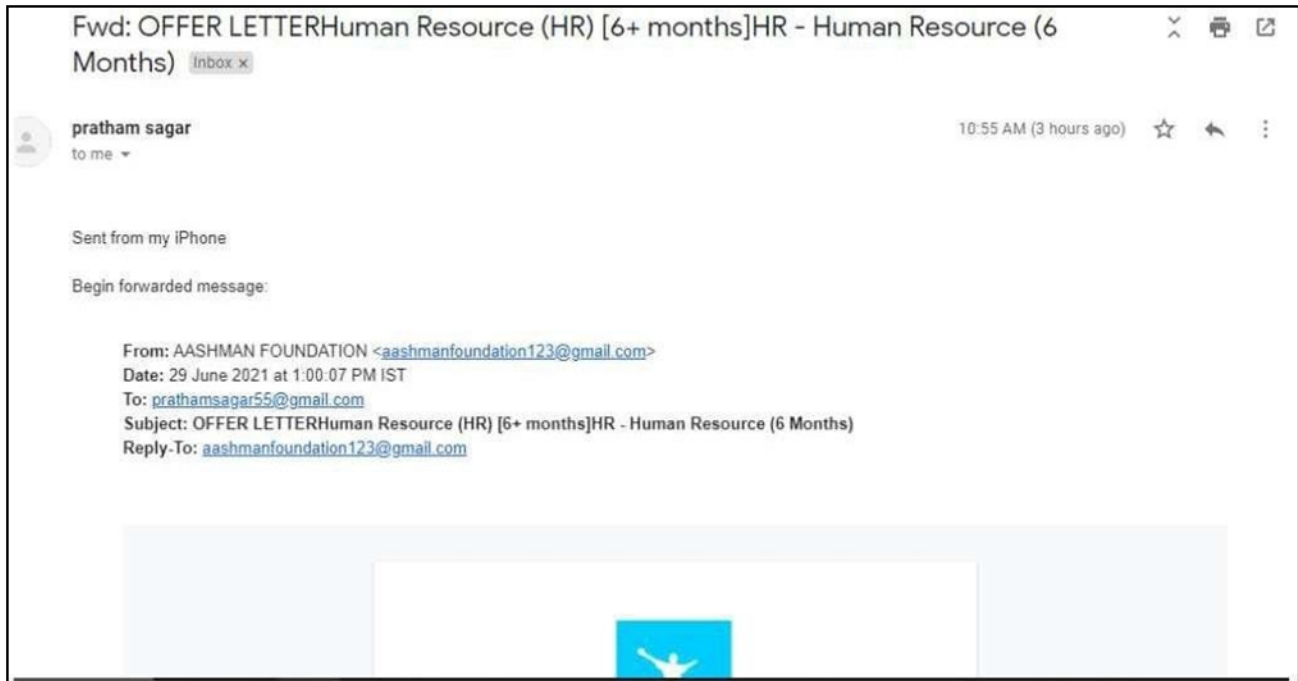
Fwd: OFFER LETTERHuman Resource (HR) [6+ months]HR - Human Resource (6 Months) Inbox ×

pratham sagar
to me

10:55 AM (3 hours ago)

Sent from my iPhone

Begin forwarded message:

From: AASHMAN FOUNDATION <aashmanfoundation123@gmail.com>
Date: 29 June 2021 at 1:00:07 PM IST
To: prathamsagar55@gmail.com
Subject: OFFER LETTERHuman Resource (HR) [6+ months]HR - Human Resource (6 Months)
Reply-To: aashmanfoundation123@gmail.com